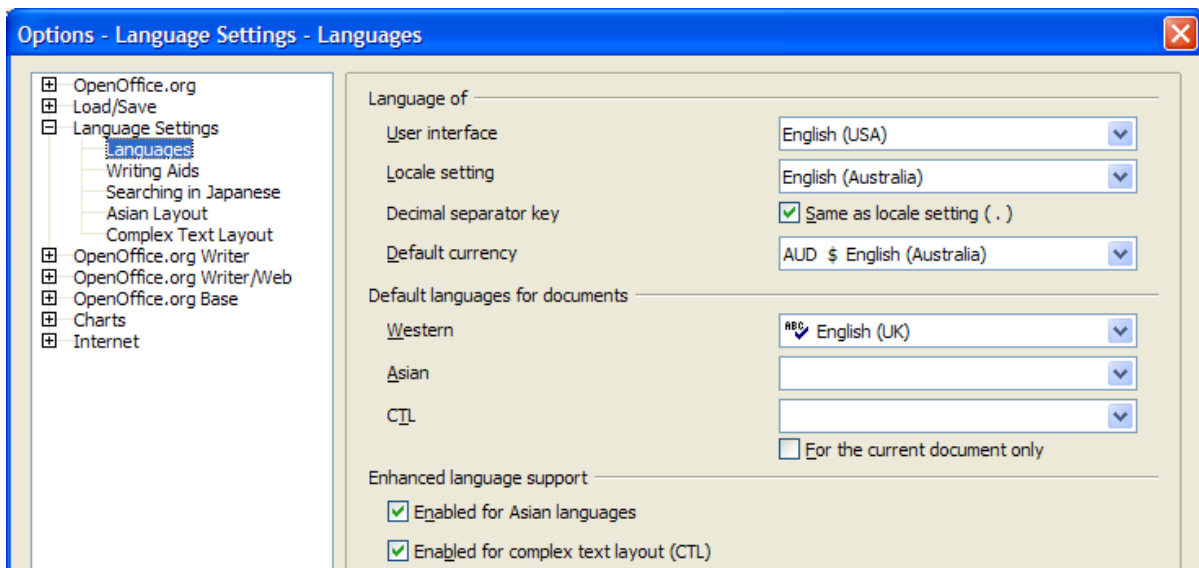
Options - Language Settings - Languages

OpenOffice.org
Load/Save
Language Settings
Languages
Writing Aids
Searching in Japanese
Asian Layout
Complex Text Layout
OpenOffice.org Writer
OpenOffice.org Writer/Web
OpenOffice.org Base
Charts
Internet

Language of
User interface
English (USA)
Locale setting
English (Australia)
Decimal separator key
Same as locale setting ( . )
Default currency
AUD $ English (Australia)

Default languages for documents
Western
ABC English (UK)
Asian
CTL
For the current document only

Enhanced language support
Enabled for Asian languages
Enabled for complex text layout (CTL)